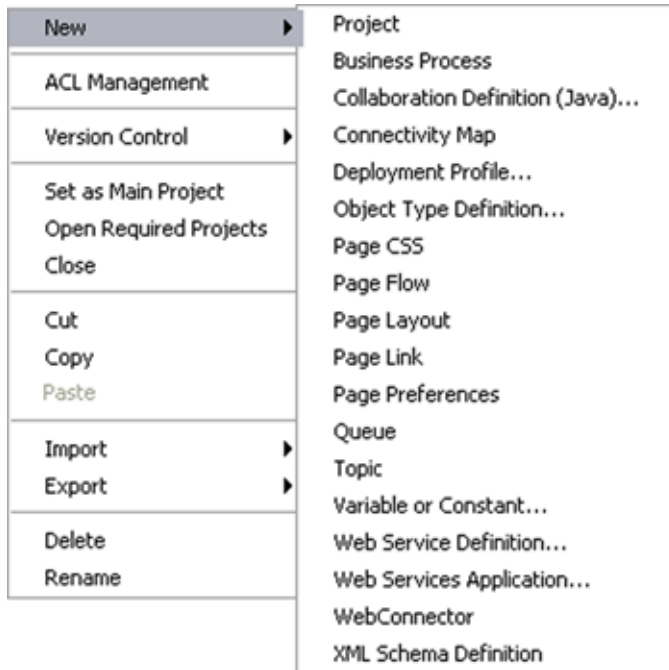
New

ACL Management

Version Control

Set as Main Project
Open Required Projects
Close

Cut
Copy
Paste

Import
Export

Delete
Rename

Project
Business Process
Collaboration Definition (Java)...
Connectivity Map
Deployment Profile...
Object Type Definition...
Page CSS
Page Flow
Page Layout
Page Link
Page Preferences
Queue
Topic
Variable or Constant...
Web Service Definition...
Web Services Application...
WebConnector
XML Schema Definition